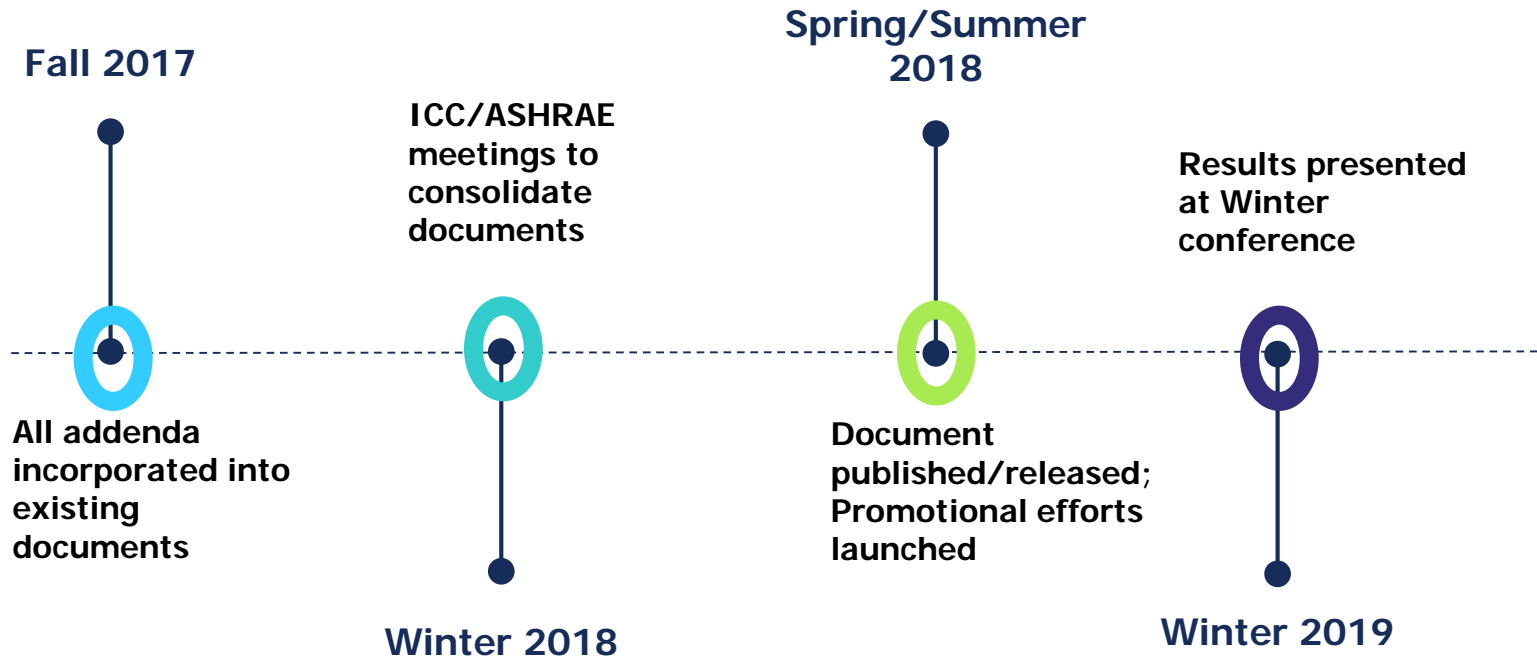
Fall 2017

All addenda incorporated into existing documents

ICC/ASHRAE meetings to consolidate documents

Winter 2018

Spring/Summer 2018

Document published/released; Promotional efforts launched

Results presented at Winter conference

Winter 2019